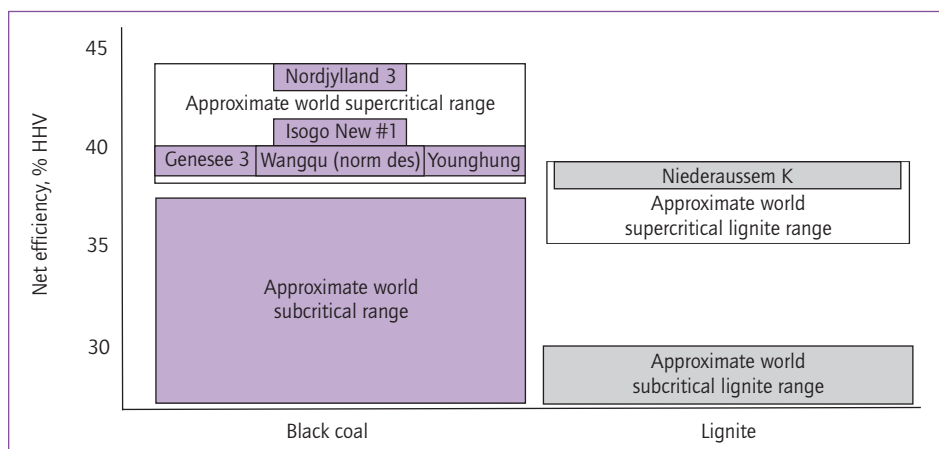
45

40

35

30

Net efficiency, % HHV

Nordjylland 3

Approximate world supercritical range

Isogo New #1

Genesee 3

Wangqu (norm des)

Younghung

Niederaussem K

Approximate world supercritical lignite range

Approximate world subcritical range

Approximate world subcritical lignite range

Black coal

Lignite